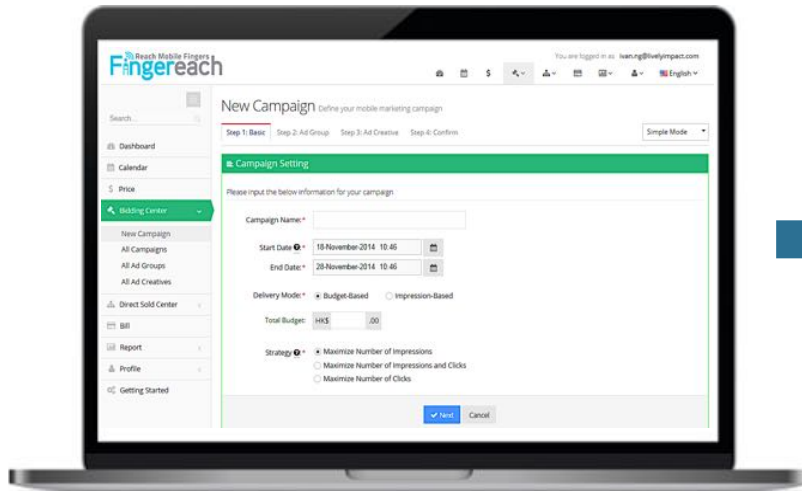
Reach Mobile Fingers
Fingereach

You are logged in as ivan.ng@livelyimpact.com
English

Search...

Dashboard
Calendar
Price
Bidding Center
New Campaign
All Campaigns
All Ad Groups
All Ad Creatives
Direct Sold Center
Bill
Report
Profile
Getting Started

New Campaign Define your mobile marketing campaign

Step 1: Basic Step 2: Ad Group Step 3: Ad Creative Step 4: Confirm

Simple Mode

Campaign Setting

Please input the below information for your campaign

Campaign Name: *

Start Date: * 18-November-2014 10:46

End Date: * 28-November-2014 10:46

Delivery Mode: * Budget-Based Impression-Based

Total Budget: HK$ .00

Strategy: * Maximize Number of Impressions
Maximize Number of Impressions and Clicks
Maximize Number of Clicks

Next Cancel